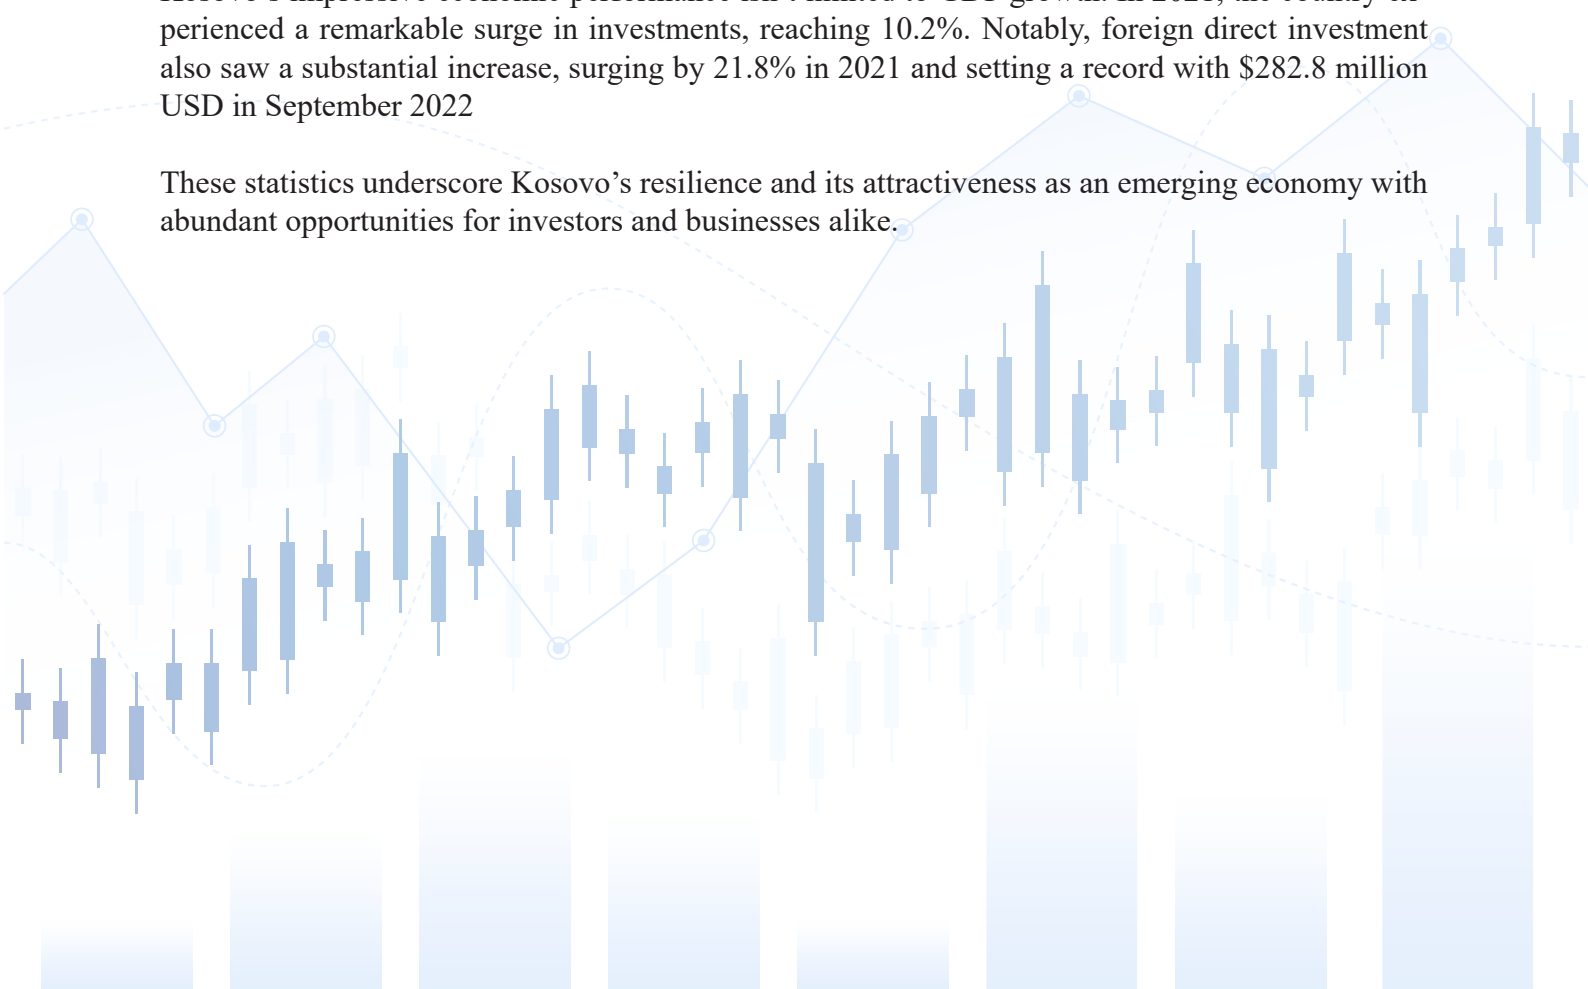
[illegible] perienced a remarkable surge in investments, reaching 10.2%. Notably, foreign direct investment also saw a substantial increase, surging by 21.8% in 2021 and setting a record with $282.8 million USD in September 2022

These statistics underscore Kosovo’s resilience and its attractiveness as an emerging economy with abundant opportunities for investors and businesses alike.